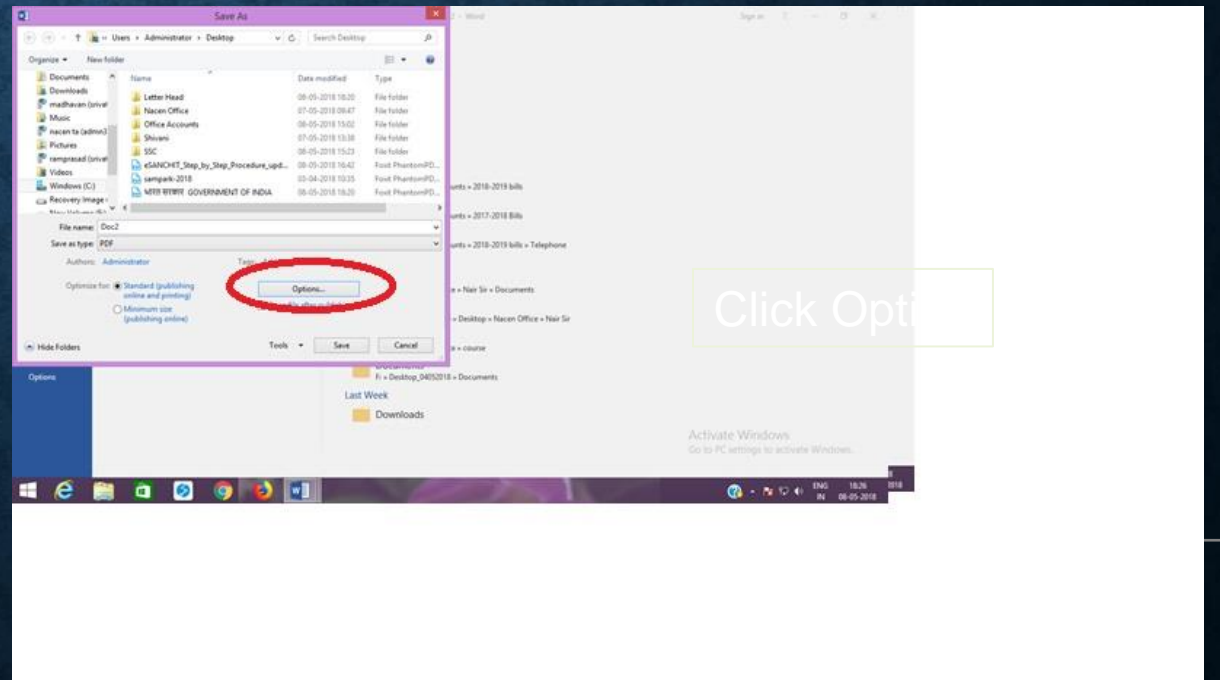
Save As

Users › Administrator › Desktop

Search Desktop

Organize ▾ New folder

Documents
Downloads
madhavan (privat
Music
nacen ta (admin)
Pictures
ramprasad (privat
Videos
Windows (C:)
Recovery Image

| Name | Date modified | Type |
|---|---|---|
| Letter Head | 08-05-2018 18:20 | File folder |
| Nacen Office | 07-05-2018 09:47 | File folder |
| Office Accounts | 08-05-2018 15:02 | File folder |
| Shivani | 07-05-2018 13:38 | File folder |
| SSC | 08-05-2018 15:23 | File folder |
| eSANCHIT_Step_by_Step_Procedure_upd... | 08-05-2018 16:42 | Foxit PhantomPD... |
| sampark-2018 | 03-04-2018 10:35 | Foxit PhantomPD... |
| भारत सरकार GOVERNMENT OF INDIA | 08-05-2018 18:20 | Foxit PhantomPD... |

File name: Doc2

Save as type: PDF

Authors: Administrator

Tags:

Optimize for: Standard (publishing online and printing)

Minimum size (publishing online)

Options...

Hide Folders

Tools ▾ Save Cancel

Word

Sign in

unts » 2018-2019 bills

unts » 2017-2018 Bills

unts » 2018-2019 bills » Telephone

» Nair Sir » Documents

» Desktop » Nacen Office » Nair Sir

» course

Documents
F: » Desktop_04052018 » Documents

Last Week

Downloads

Options

Click Opti

Activate Windows
Go to PC settings to activate Windows.

ENG IN 18:26 08-05-2018